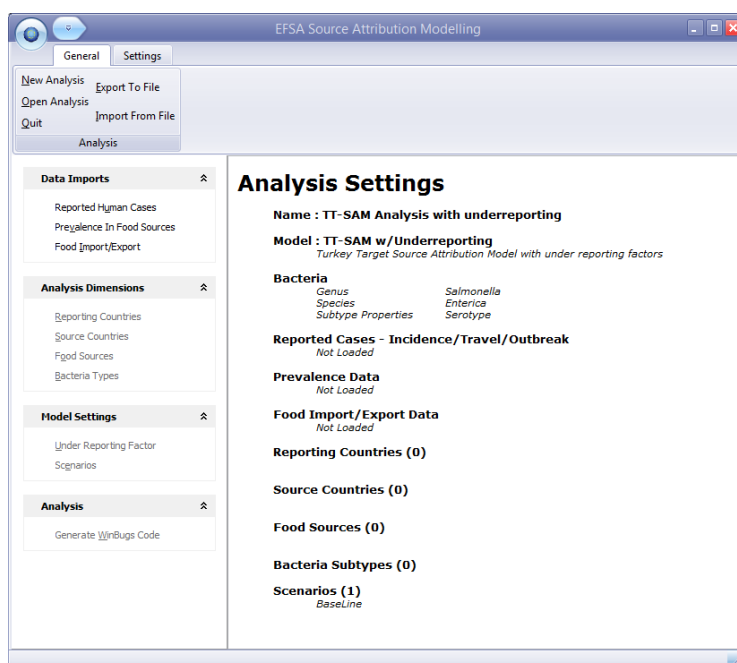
EFSA Source Attribution Modelling

General | Settings

New Analysis
Open Analysis
Quit
Export To File
Import From File
Analysis

Data Imports
Reported Human Cases
Prevalence In Food Sources
Food Import/Export

Analysis Dimensions
Reporting Countries
Source Countries
Food Sources
Bacteria Types

Model Settings
Under Reporting Factor
Scenarios

Analysis
Generate WinBugs Code

Analysis Settings

Name : TT-SAM Analysis with underreporting

Model : TT-SAM w/Underreporting
Turkey Target Source Attribution Model with under reporting factors

Bacteria

| Genus | Salmonella |
|---|---|
| Species | Enterica |
| Subtype Properties | Serotype |

Reported Cases - Incidence/Travel/Outbreak
Not Loaded

Prevalence Data
Not Loaded

Food Import/Export Data
Not Loaded

Reporting Countries (0)

Source Countries (0)

Food Sources (0)

Bacteria Subtypes (0)

Scenarios (1)
BaseLine